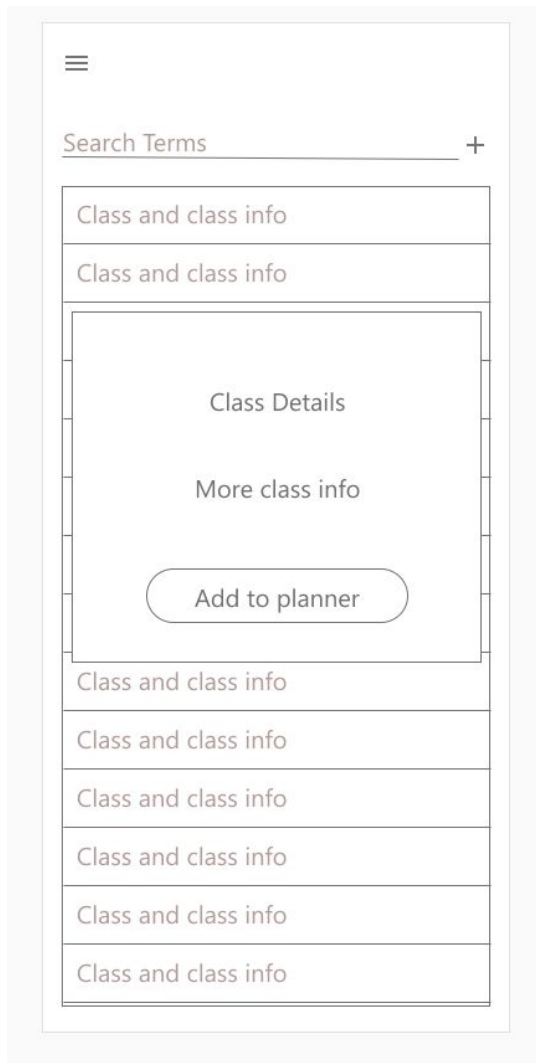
≡

Search Terms +

Class and class info

Class and class info

Class Details

More class info

Add to planner

Class and class info

Class and class info

Class and class info

Class and class info

Class and class info

Class and class info